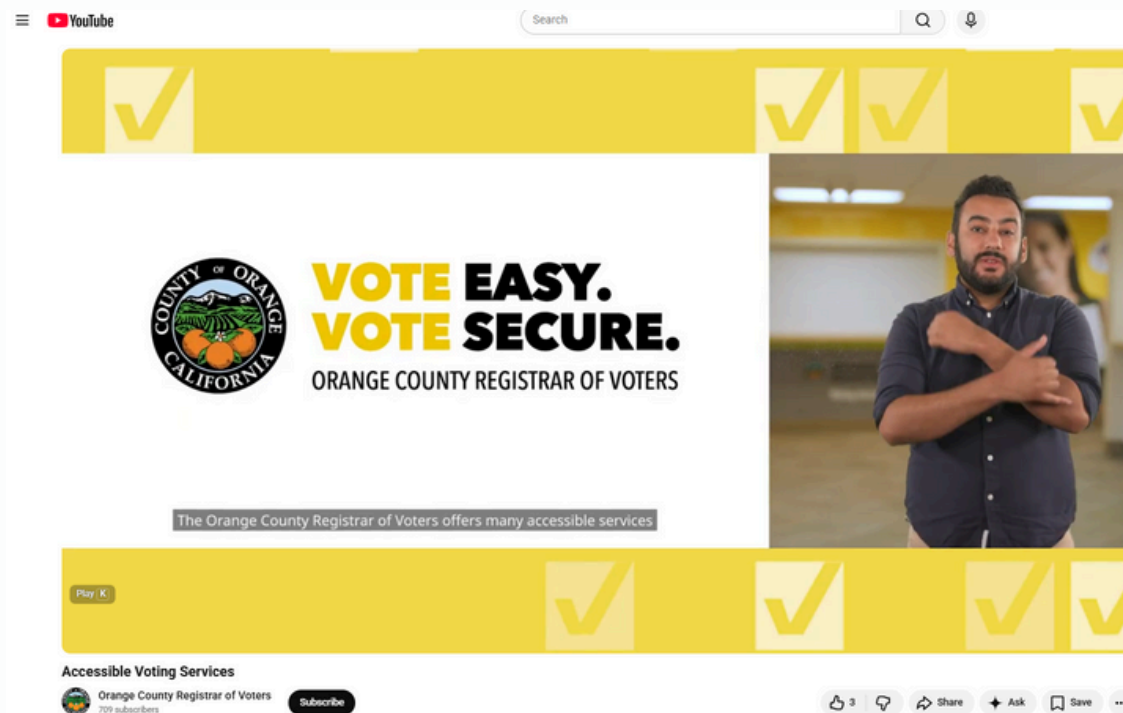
YouTube

Search

COUNTY OF ORANGE CALIFORNIA

VOTE EASY.
VOTE SECURE.
ORANGE COUNTY REGISTRAR OF VOTERS

The Orange County Registrar of Voters offers many accessible services

Play K

Accessible Voting Services

Orange County Registrar of Voters
709 subscribers

Subscribe

3

Share

Ask

Save